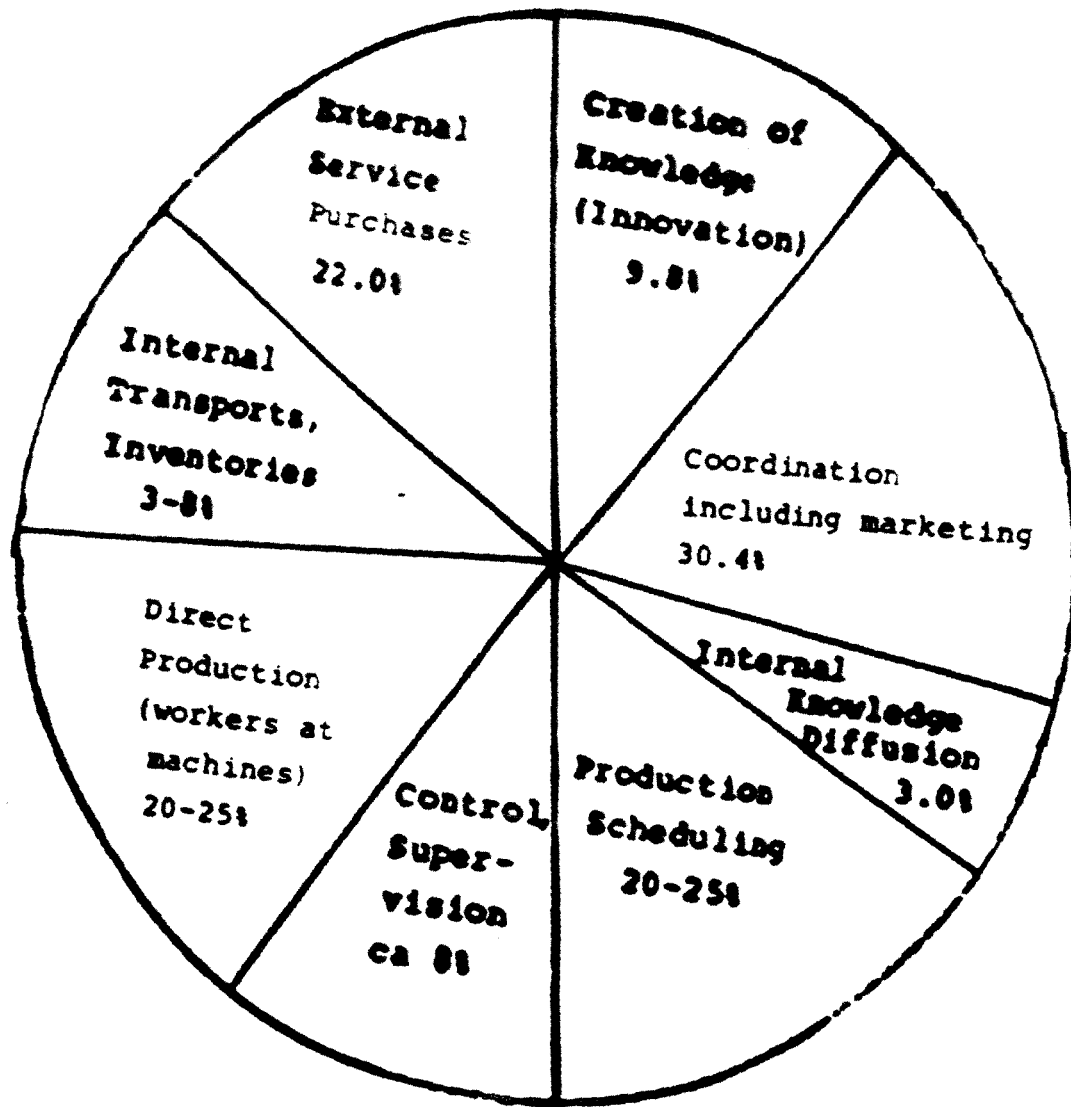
External Service Purchases 22.0%

Creation of Knowledge (Innovation) 9.8%

Internal Transports, Inventories 3-8%

Coordination including marketing 30.4%

Direct Production (workers at machines) 20-25%

Internal Knowledge Diffusion 3.0%

Control, Supervision ca 8%

Production Scheduling 20-25%